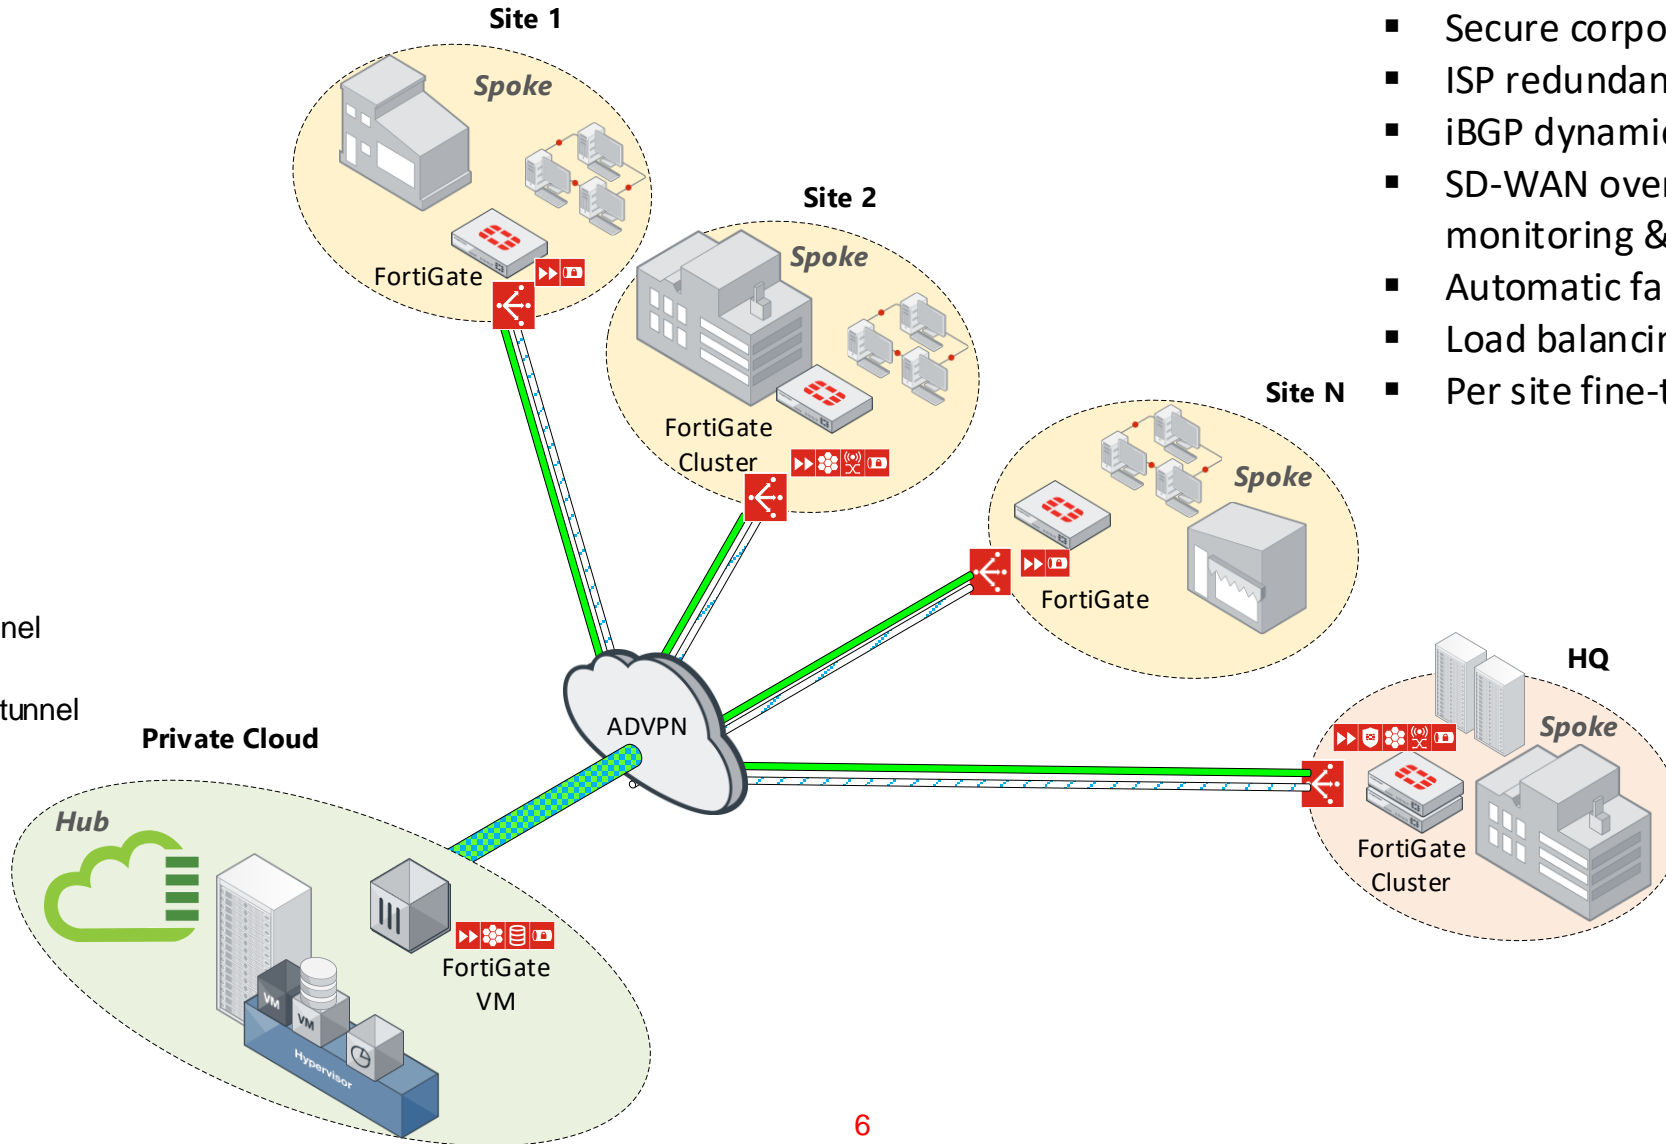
Site 1

Spoke

FortiGate

Site 2

Spoke

FortiGate Cluster

Site N

Spoke

FortiGate

HQ

Spoke

FortiGate Cluster

ADVPN

Private Cloud

Hub

FortiGate VM

VM

VM

Hypervisor

nel

tunnel

- Secure corpo
- ISP redundan
- iBGP dynami
- SD-WAN ove monitoring &
- Automatic fa
- Load balanci
- Per site fine-t

6